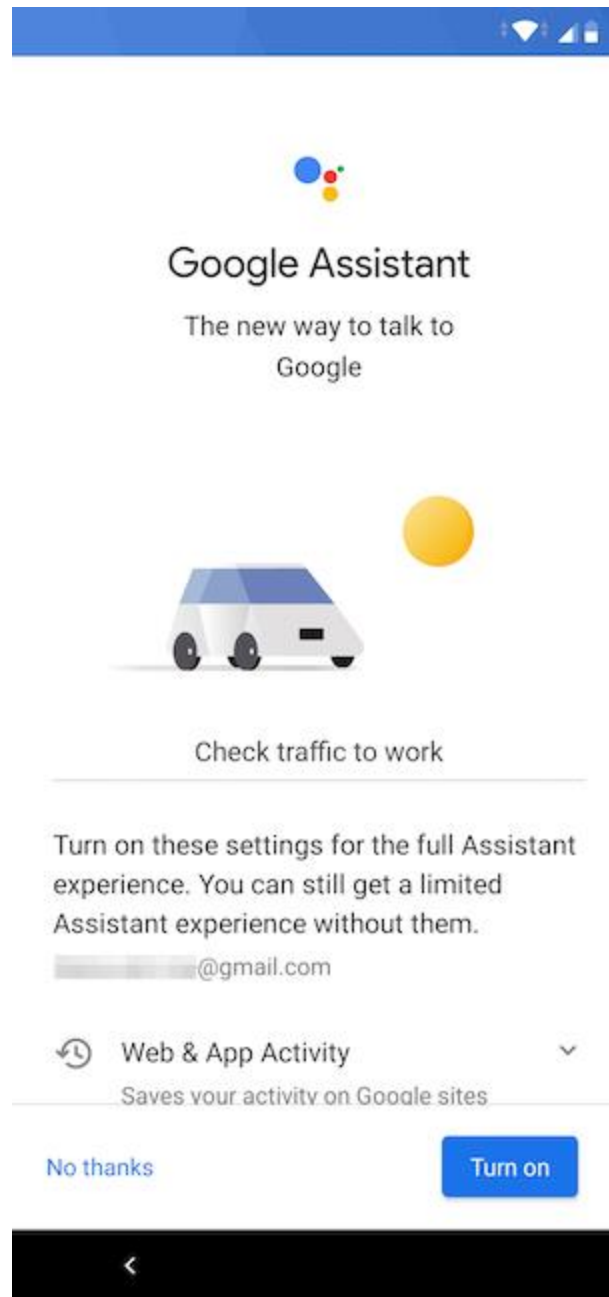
Google Assistant

The new way to talk to Google

Check traffic to work

Turn on these settings for the full Assistant experience. You can still get a limited Assistant experience without them.

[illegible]@gmail.com

Web & App Activity

Saves your activity on Google sites

No thanks

Turn on